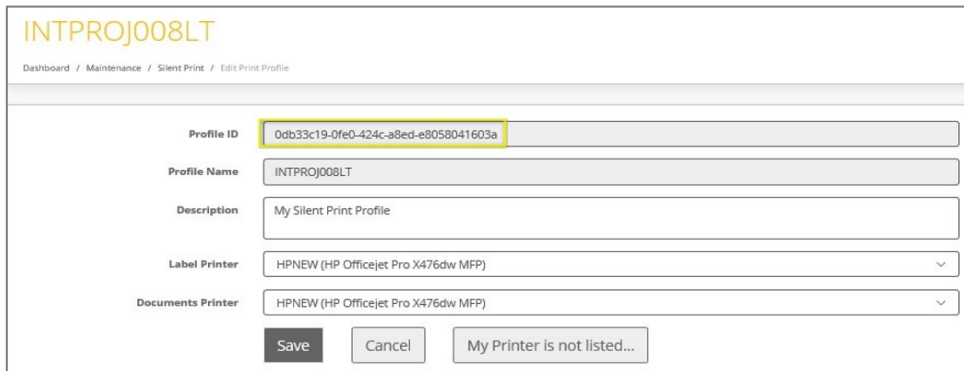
INTPROJ008LT

Dashboard / Maintenance / Silent Print / Edit Print Profile

Profile ID 0db33c19-0fe0-424c-a8ed-e8058041603a

Profile Name INTPROJ008LT

Description My Silent Print Profile

Label Printer HPNEW (HP Officejet Pro X476dw MFP)

Documents Printer HPNEW (HP Officejet Pro X476dw MFP)

Save Cancel My Printer is not listed...